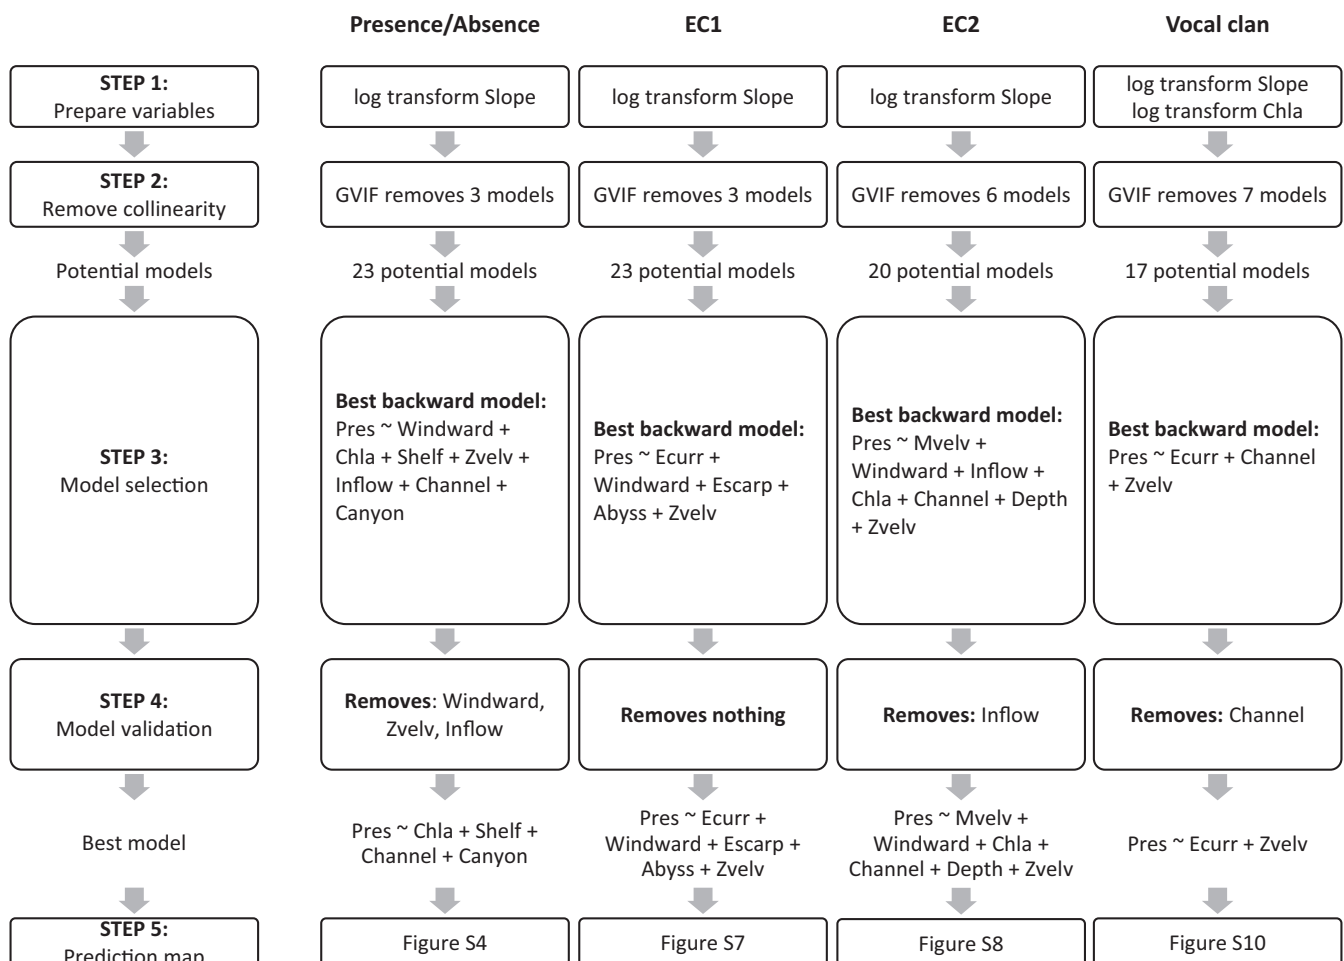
| | Presence/Absence | EC1 | EC2 | Vocal clan |
|---|---|---|---|---|
| **STEP 1:** Prepare variables | log transform Slope | log transform Slope | log transform Slope | log transform Slope log transform Chla |
| **STEP 2:** Remove collinearity | GVIF removes 3 models | GVIF removes 3 models | GVIF removes 6 models | GVIF removes 7 models |
| Potential models | 23 potential models | 23 potential models | 20 potential models | 17 potential models |
| **STEP 3:** Model selection | **Best backward model:** Pres ~ Windward + Chla + Shelf + Zvelv + Inflow + Channel + Canyon | **Best backward model:** Pres ~ Ecurr + Windward + Escarp + Abyss + Zvelv | **Best backward model:** Pres ~ Mvelv + Windward + Inflow + Chla + Channel + Depth + Zvelv | **Best backward model:** Pres ~ Ecurr + Channel + Zvelv |
| **STEP 4:** Model validation | **Removes**: Windward, Zvelv, Inflow | **Removes nothing** | **Removes:** Inflow | **Removes:** Channel |
| Best model | Pres ~ Chla + Shelf + Channel + Canyon | Pres ~ Ecurr + Windward + Escarp + Abyss + Zvelv | Pres ~ Mvelv + Windward + Chla + Channel + Depth + Zvelv | Pres ~ Ecurr + Zvelv |
| **STEP 5:** Prediction map | Figure S4 | Figure S7 | Figure S8 | Figure S10 |